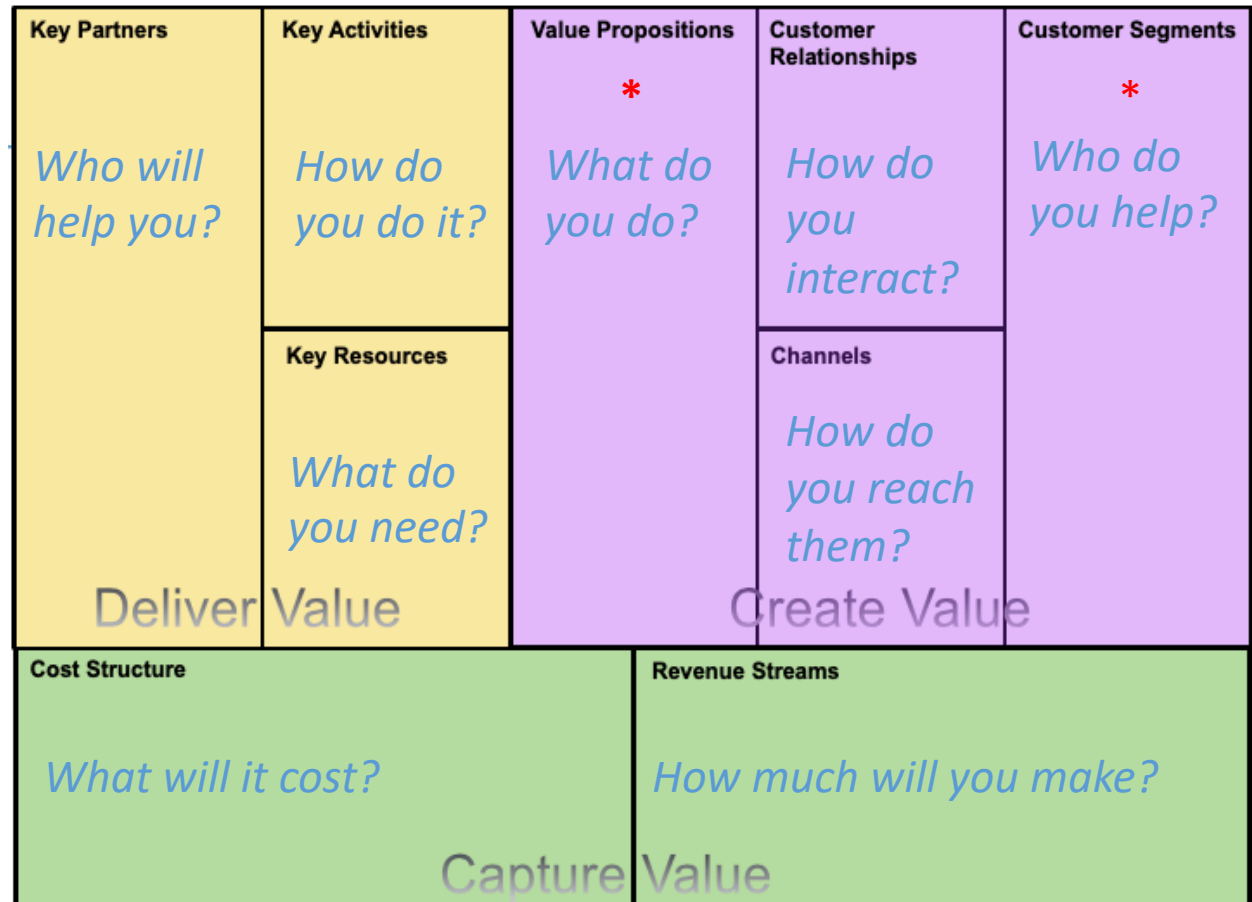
Key Partners

Who will help you?

Key Activities

How do you do it?

Key Resources

What do you need?

Value Propositions

*

What do you do?

Customer Relationships

How do you interact?

Channels

How do you reach them?

Customer Segments

*

Who do you help?

Deliver Value

Create Value

Cost Structure

What will it cost?

Revenue Streams

How much will you make?

Capture Value